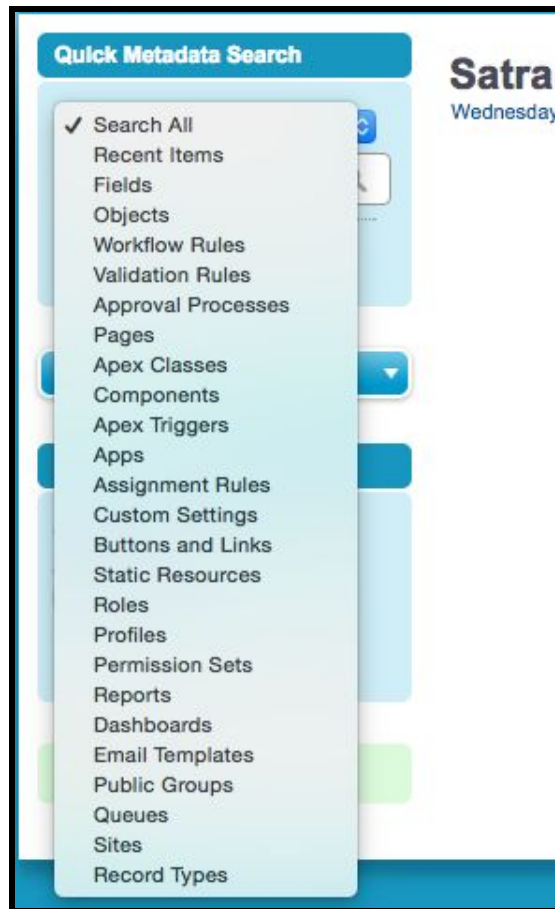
Quick Metadata Search

✓ Search All
Recent Items
Fields
Objects
Workflow Rules
Validation Rules
Approval Processes
Pages
Apex Classes
Components
Apex Triggers
Apps
Assignment Rules
Custom Settings
Buttons and Links
Static Resources
Roles
Profiles
Permission Sets
Reports
Dashboards
Email Templates
Public Groups
Queues
Sites
Record Types

Satra
Wednesday